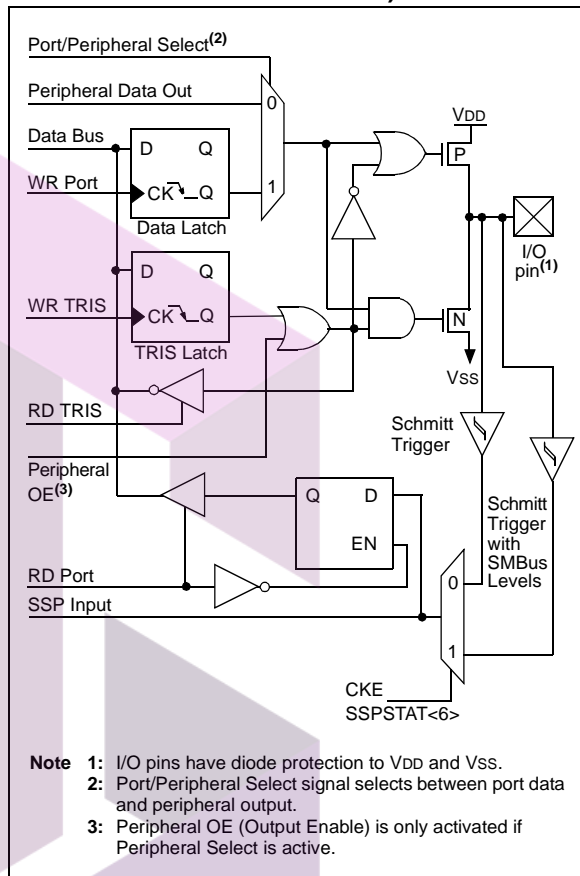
Port/Peripheral Select$^{(2)}$

Peripheral Data Out

0

1

Data Bus

D Q

WR Port

CK Q

Data Latch

VDD

P

I/O pin$^{(1)}$

D Q

WR TRIS

CK Q

TRIS Latch

N

VSS

RD TRIS

Schmitt Trigger

Peripheral OE$^{(3)}$

Q D

EN

Schmitt Trigger with SMBus Levels

RD Port

0

SSP Input

1

CKE
SSPSTAT<6>

Note 1: I/O pins have diode protection to VDD and VSS.
2: Port/Peripheral Select signal selects between port data and peripheral output.
3: Peripheral OE (Output Enable) is only activated if Peripheral Select is active.